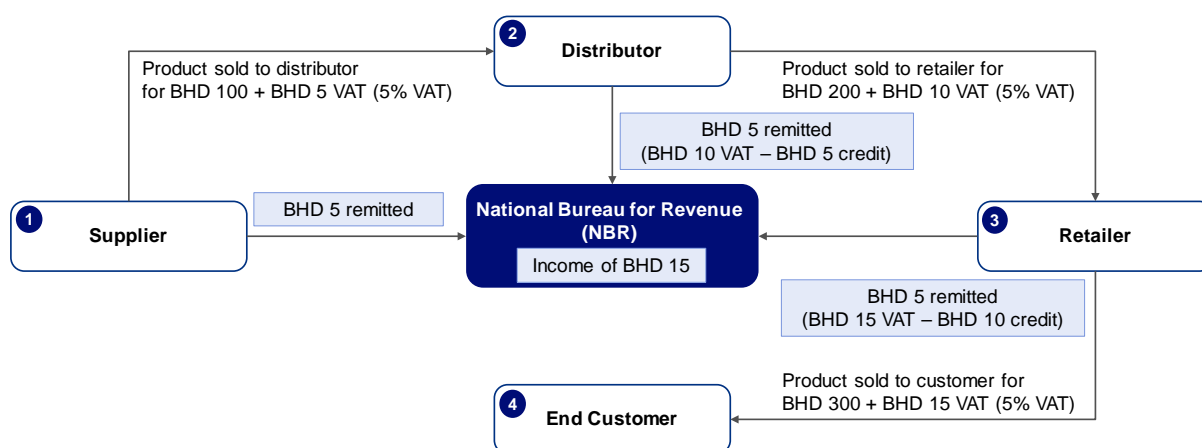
2
Distributor

Product sold to distributor for BHD 100 + BHD 5 VAT (5% VAT)

Product sold to retailer for BHD 200 + BHD 10 VAT (5% VAT)

BHD 5 remitted (BHD 10 VAT – BHD 5 credit)

1
Supplier

BHD 5 remitted

National Bureau for Revenue (NBR)

Income of BHD 15

3
Retailer

BHD 5 remitted (BHD 15 VAT – BHD 10 credit)

4
End Customer

Product sold to customer for BHD 300 + BHD 15 VAT (5% VAT)